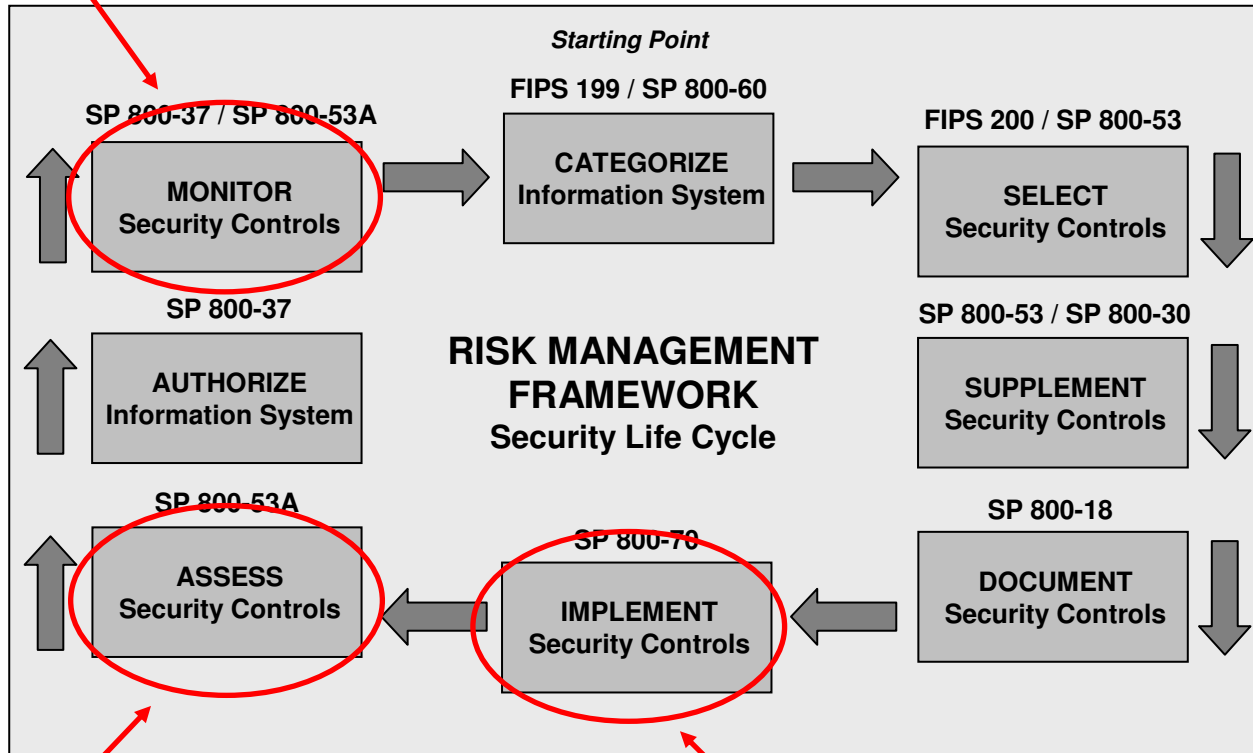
Starting Point

FIPS 199 / SP 800-60

CATEGORIZE
Information System

FIPS 200 / SP 800-53

SELECT
Security Controls

SP 800-37 / SP 800-53A

MONITOR
Security Controls

SP 800-53 / SP 800-30

SUPPLEMENT
Security Controls

SP 800-37

AUTHORIZE
Information System

RISK MANAGEMENT
FRAMEWORK
Security Life Cycle

SP 800-18

DOCUMENT
Security Controls

SP 800-53A

ASSESS
Security Controls

SP 800-70

IMPLEMENT
Security Controls